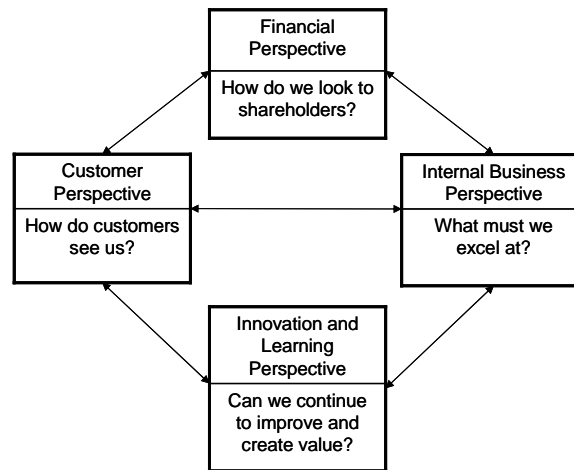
Financial Perspective

How do we look to shareholders?

Customer Perspective

How do customers see us?

Internal Business Perspective

What must we excel at?

Innovation and Learning Perspective

Can we continue to improve and create value?